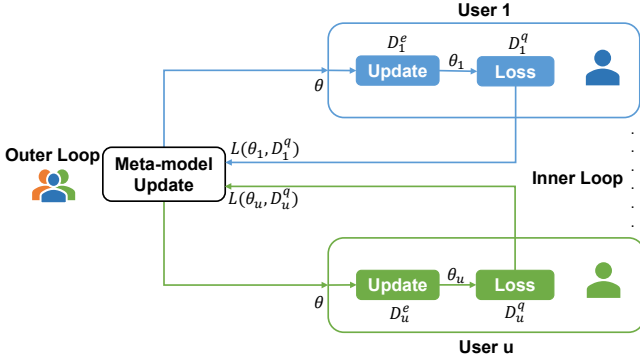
User 1

$D_1^e$

$D_1^q$

$\theta$

Update

$\theta_1$

Loss

$L(\theta_1, D_1^q)$

Outer Loop

Meta-model Update

Inner Loop

$L(\theta_u, D_u^q)$

$\theta$

Update

$\theta_u$

Loss

$D_u^e$

$D_u^q$

User u